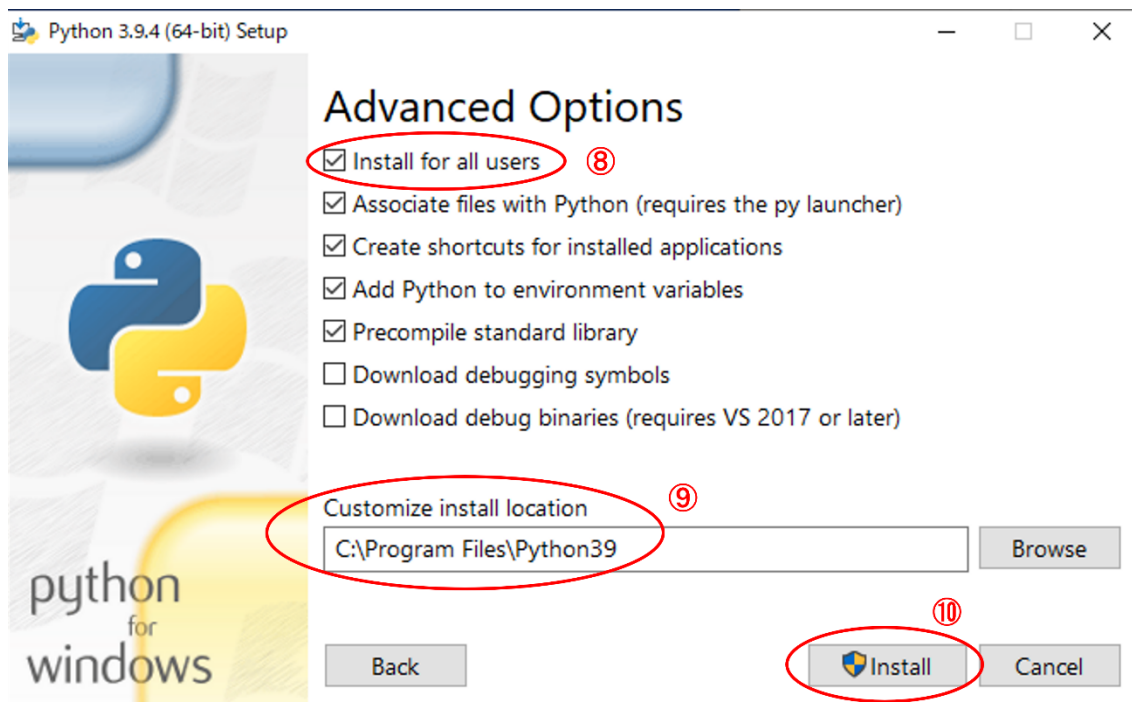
Python 3.9.4 (64-bit) Setup

Advanced Options

☑ Install for all users ⑧
☑ Associate files with Python (requires the py launcher)
☑ Create shortcuts for installed applications
☑ Add Python to environment variables
☑ Precompile standard library
☐ Download debugging symbols
☐ Download debug binaries (requires VS 2017 or later)

Customize install location ⑨
C:\Program Files\Python39
Browse

python for windows

⑩
Back
Install
Cancel